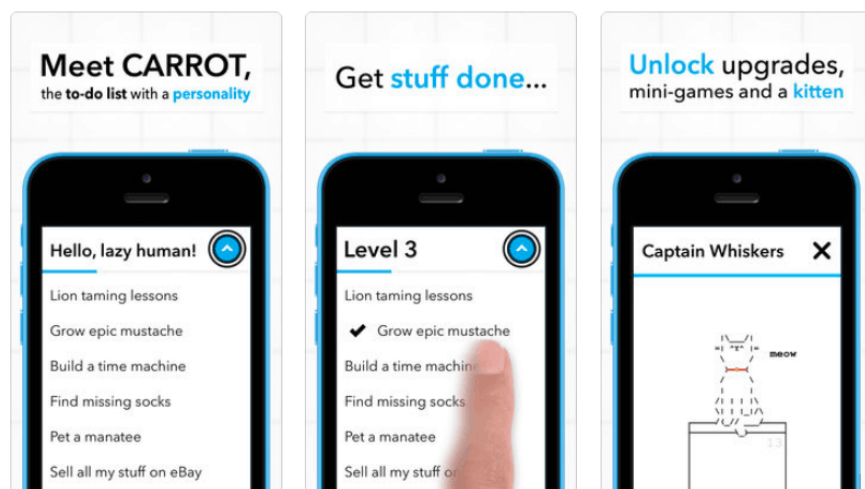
Meet CARROT,
the to-do list with a personality

Hello, lazy human!

Lion taming lessons
Grow epic mustache
Build a time machine
Find missing socks
Pet a manatee
Sell all my stuff on eBay

Get stuff done...

Level 3

Lion taming lessons
Grow epic mustache
Build a time machin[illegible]
Find missing socks
Pet a manatee
Sell all my stuff o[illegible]

Unlock upgrades,
mini-games and a kitten

Captain Whiskers

meow

13